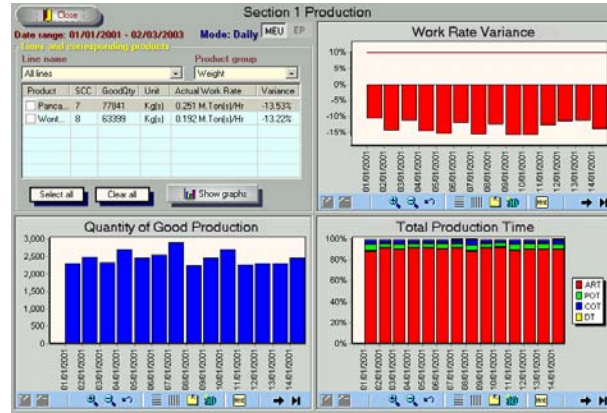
Close

Section 1 Production

Date range: 01/01/2001 - 02/03/2003 Mode: Daily MEU EP

Lines and corresponding products

Line name
All lines

Product group
Weight

| Product | SCC | GoodQty | Unit | Actual Work Rate | Variance |
|---|---|---|---|---|---|
| Panca... | 7 | 77841 | Kg(s) | 0.251 M.Ton(s)/Hr | -13.53% |
| Wont... | 8 | 63399 | Kg(s) | 0.192 M.Ton(s)/Hr | -13.22% |

Select all Clear all Show graphs

Work Rate Variance

10%
5%
0%
-5%
-10%
-15%

01/01/2001 02/01/2001 03/01/2001 04/01/2001 05/01/2001 06/01/2001 07/01/2001 08/01/2001 09/01/2001 10/01/2001 11/01/2001 12/01/2001 13/01/2001 14/01/2001

Quantity of Good Production

3,000
2,500
2,000
1,500
1,000
500
0

01/01/2001 02/01/2001 03/01/2001 04/01/2001 05/01/2001 06/01/2001 07/01/2001 08/01/2001 09/01/2001 10/01/2001 11/01/2001 12/01/2001 13/01/2001 14/01/2001

Total Production Time

100%
80%
60%
40%
20%
0%

01/01/2001 02/01/2001 03/01/2001 04/01/2001 05/01/2001 06/01/2001 07/01/2001 08/01/2001 09/01/2001 10/01/2001 11/01/2001 12/01/2001 13/01/2001 14/01/2001

ART
POT
COT
DT